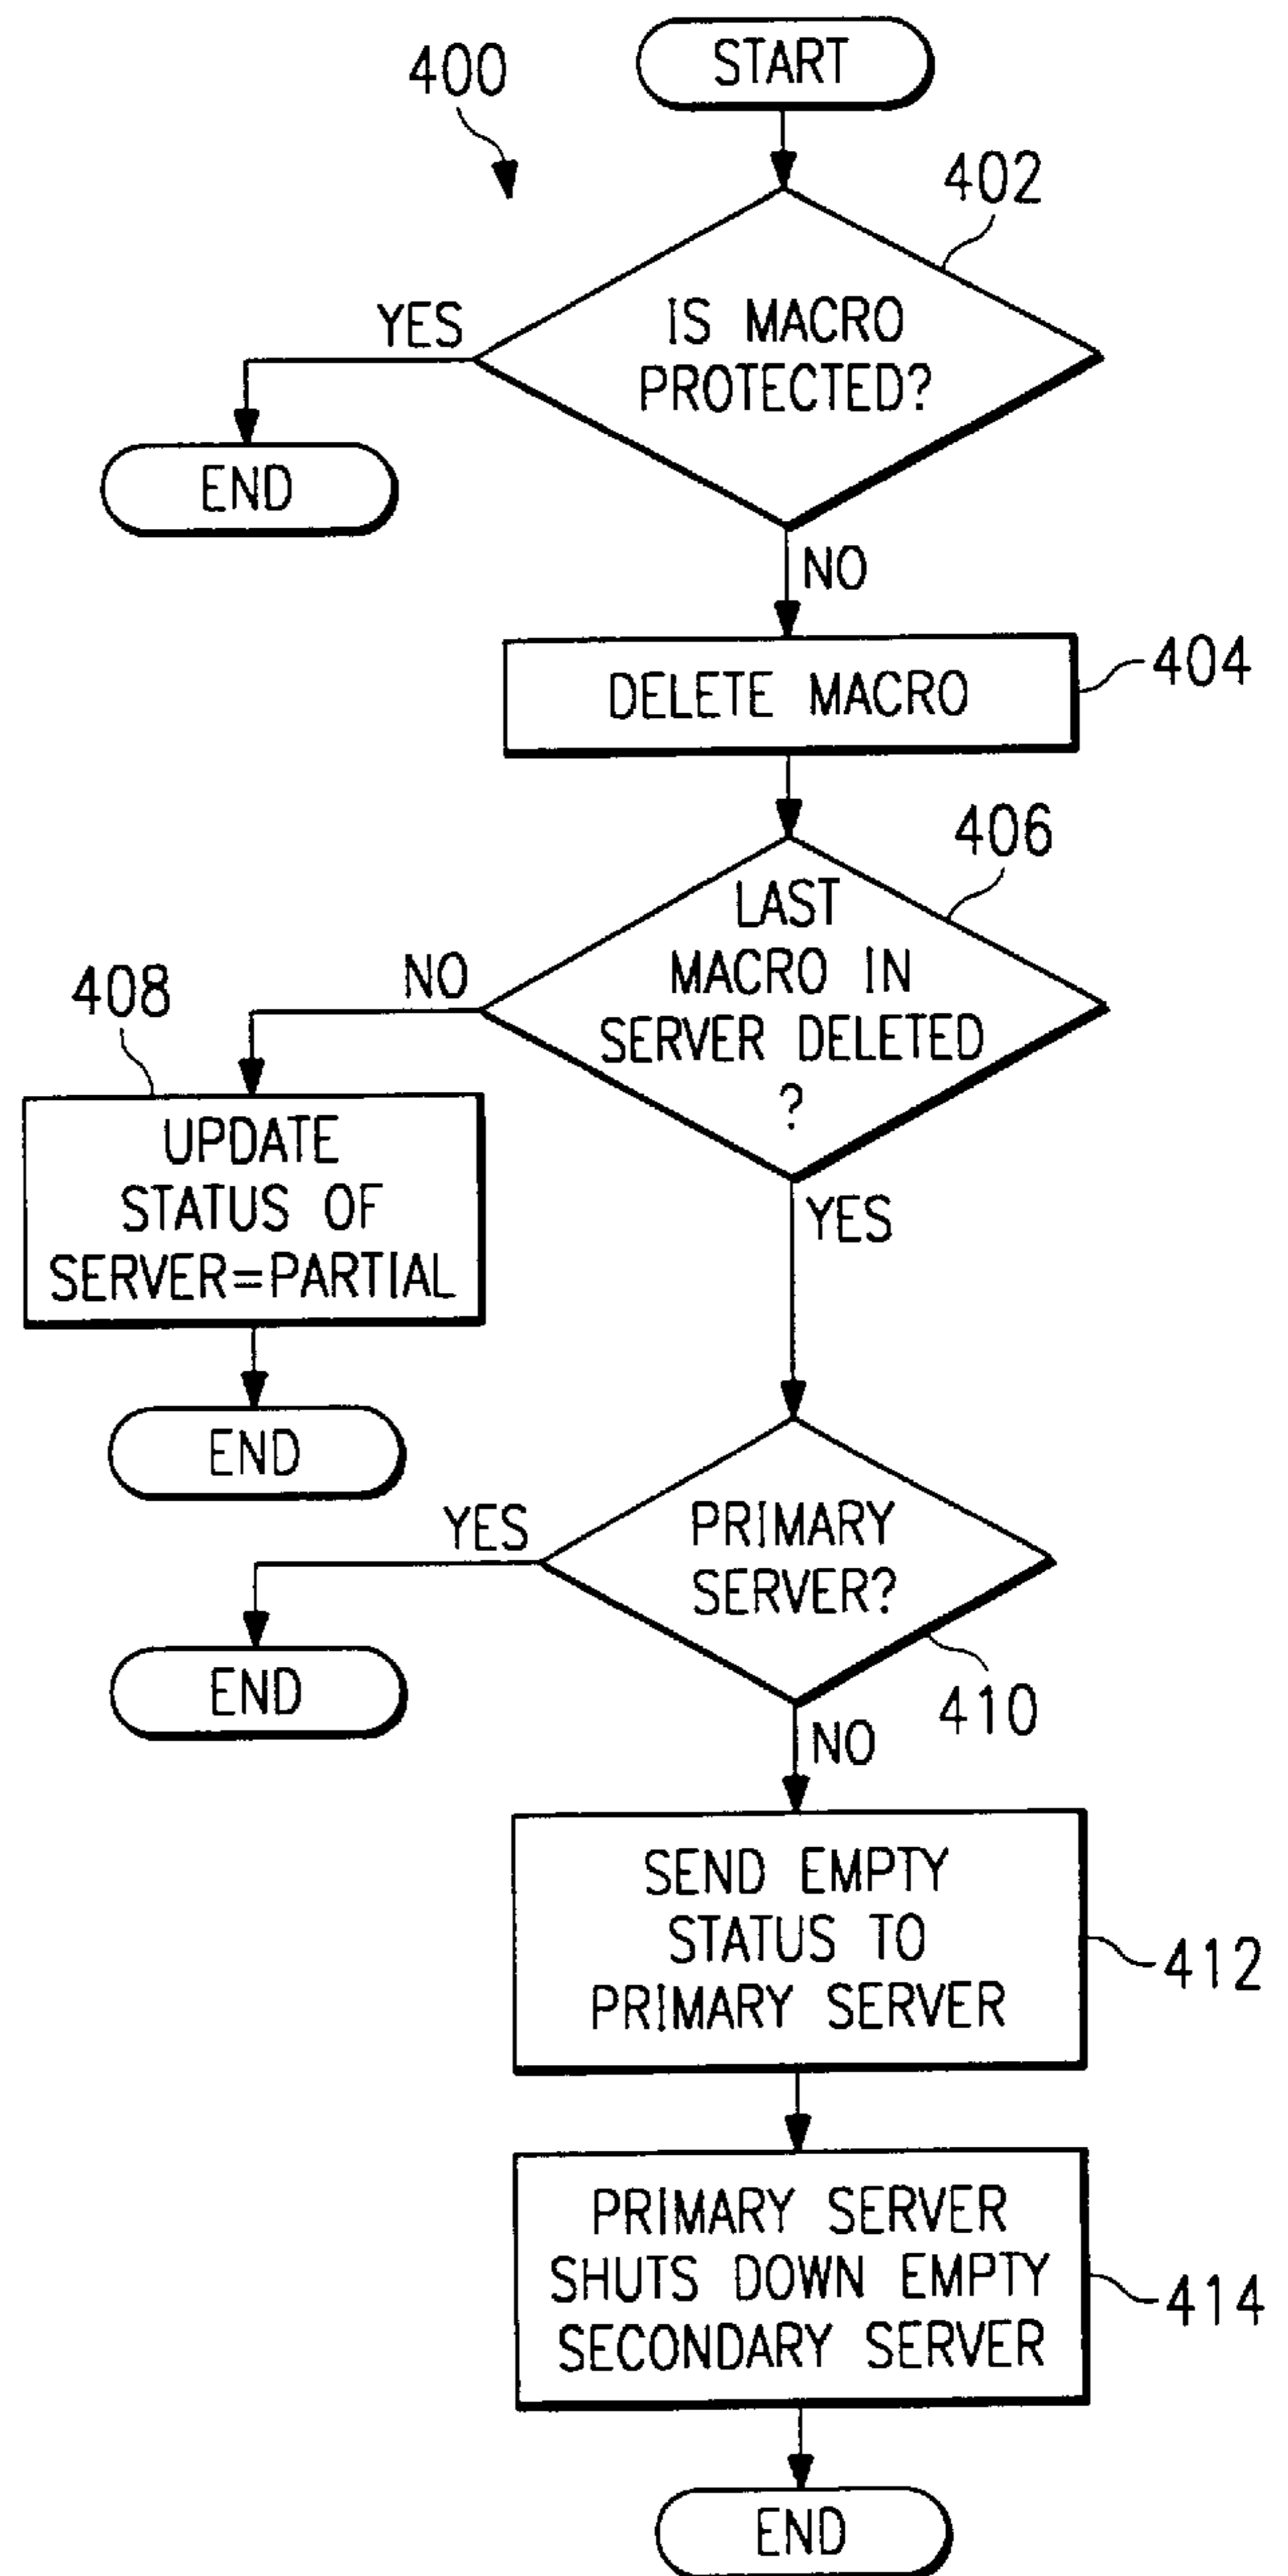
400

START

402

IS MACRO PROTECTED?

YES

END

NO

DELETE MACRO

404

406

LAST MACRO IN SERVER DELETED ?

NO

408

UPDATE STATUS OF SERVER=PARTIAL

END

YES

PRIMARY SERVER?

YES

END

410

NO

SEND EMPTY STATUS TO PRIMARY SERVER

412

PRIMARY SERVER SHUTS DOWN EMPTY SECONDARY SERVER

414

END